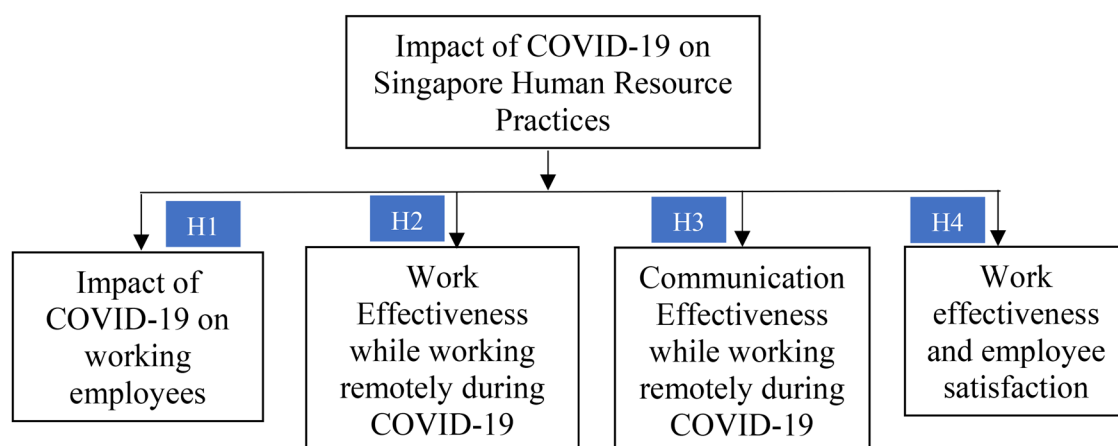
Impact of COVID-19 on Singapore Human Resource Practices

H1

Impact of COVID-19 on working employees

H2

Work Effectiveness while working remotely during COVID-19

H3

Communication Effectiveness while working remotely during COVID-19

H4

Work effectiveness and employee satisfaction